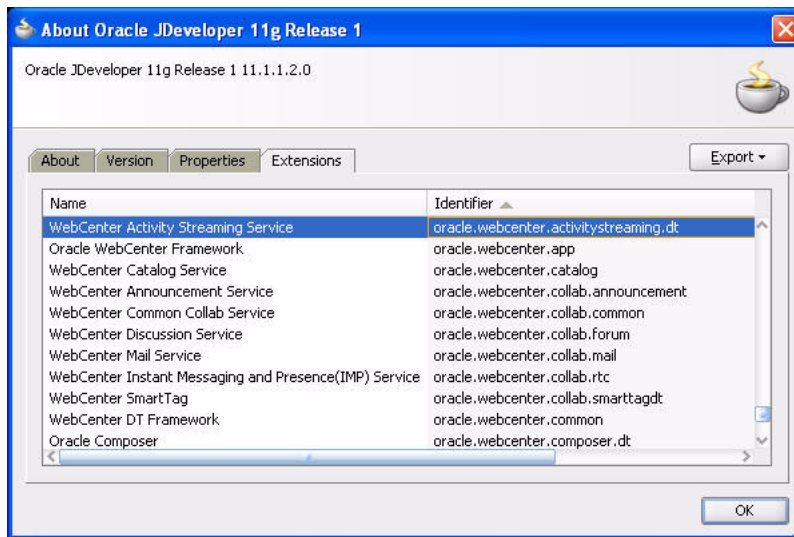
About Oracle JDeveloper 11g Release 1

Oracle JDeveloper 11g Release 1 11.1.1.2.0

About | Version | Properties | Extensions

Export ▾

| Name | Identifier |
|---|---|
| WebCenter Activity Streaming Service | oracle.webcenter.activitystreaming.dt |
| Oracle WebCenter Framework | oracle.webcenter.app |
| WebCenter Catalog Service | oracle.webcenter.catalog |
| WebCenter Announcement Service | oracle.webcenter.collab.announcement |
| WebCenter Common Collab Service | oracle.webcenter.collab.common |
| WebCenter Discussion Service | oracle.webcenter.collab.forum |
| WebCenter Mail Service | oracle.webcenter.collab.mail |
| WebCenter Instant Messaging and Presence(IMP) Service | oracle.webcenter.collab.rtc |
| WebCenter SmartTag | oracle.webcenter.collab.smarttagdt |
| WebCenter DT Framework | oracle.webcenter.common |
| Oracle Composer | oracle.webcenter.composer.dt |

OK